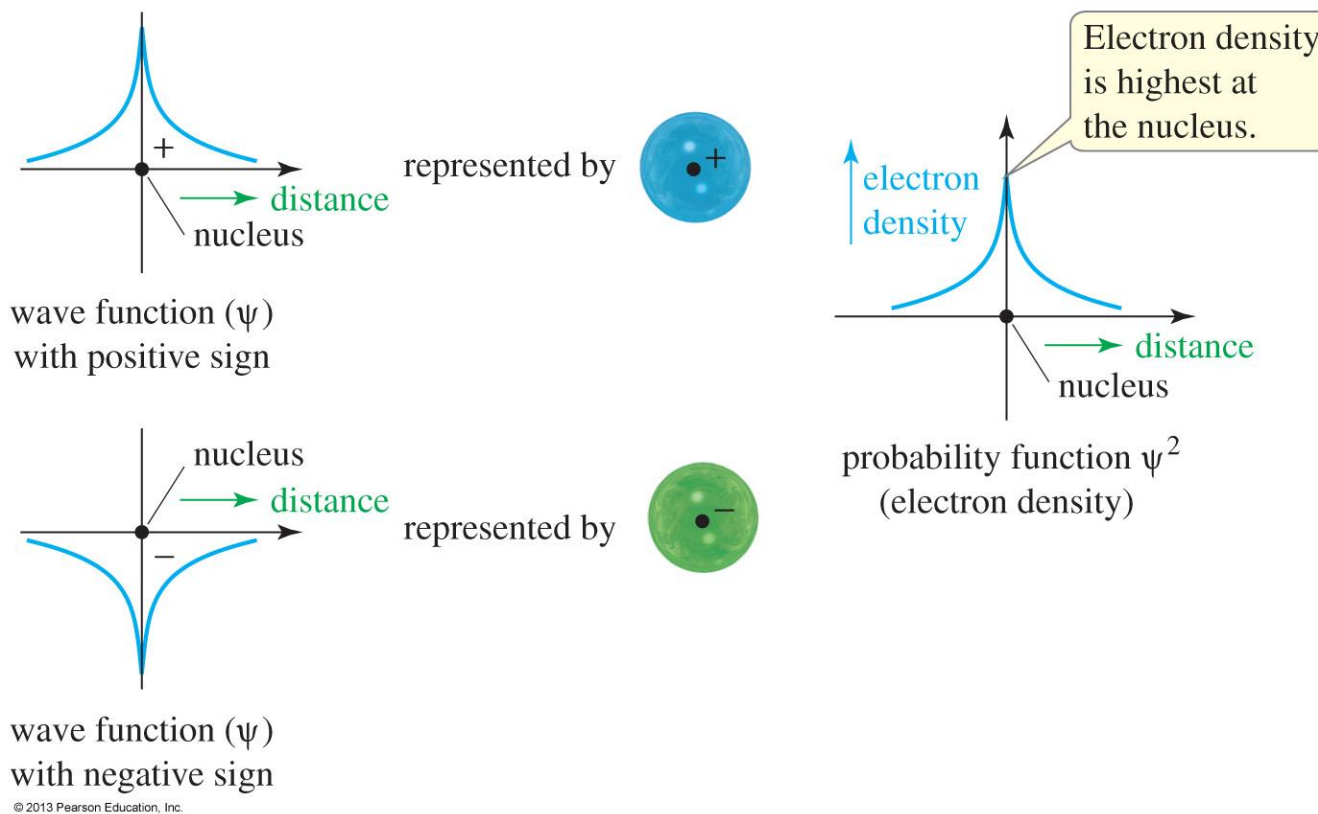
+
distance
nucleus
wave function ($\psi$) with positive sign

represented by +

Electron density is highest at the nucleus.

electron density
distance
nucleus
probability function $\psi^2$ (electron density)

nucleus
distance
−
represented by −

wave function ($\psi$) with negative sign

© 2013 Pearson Education, Inc.